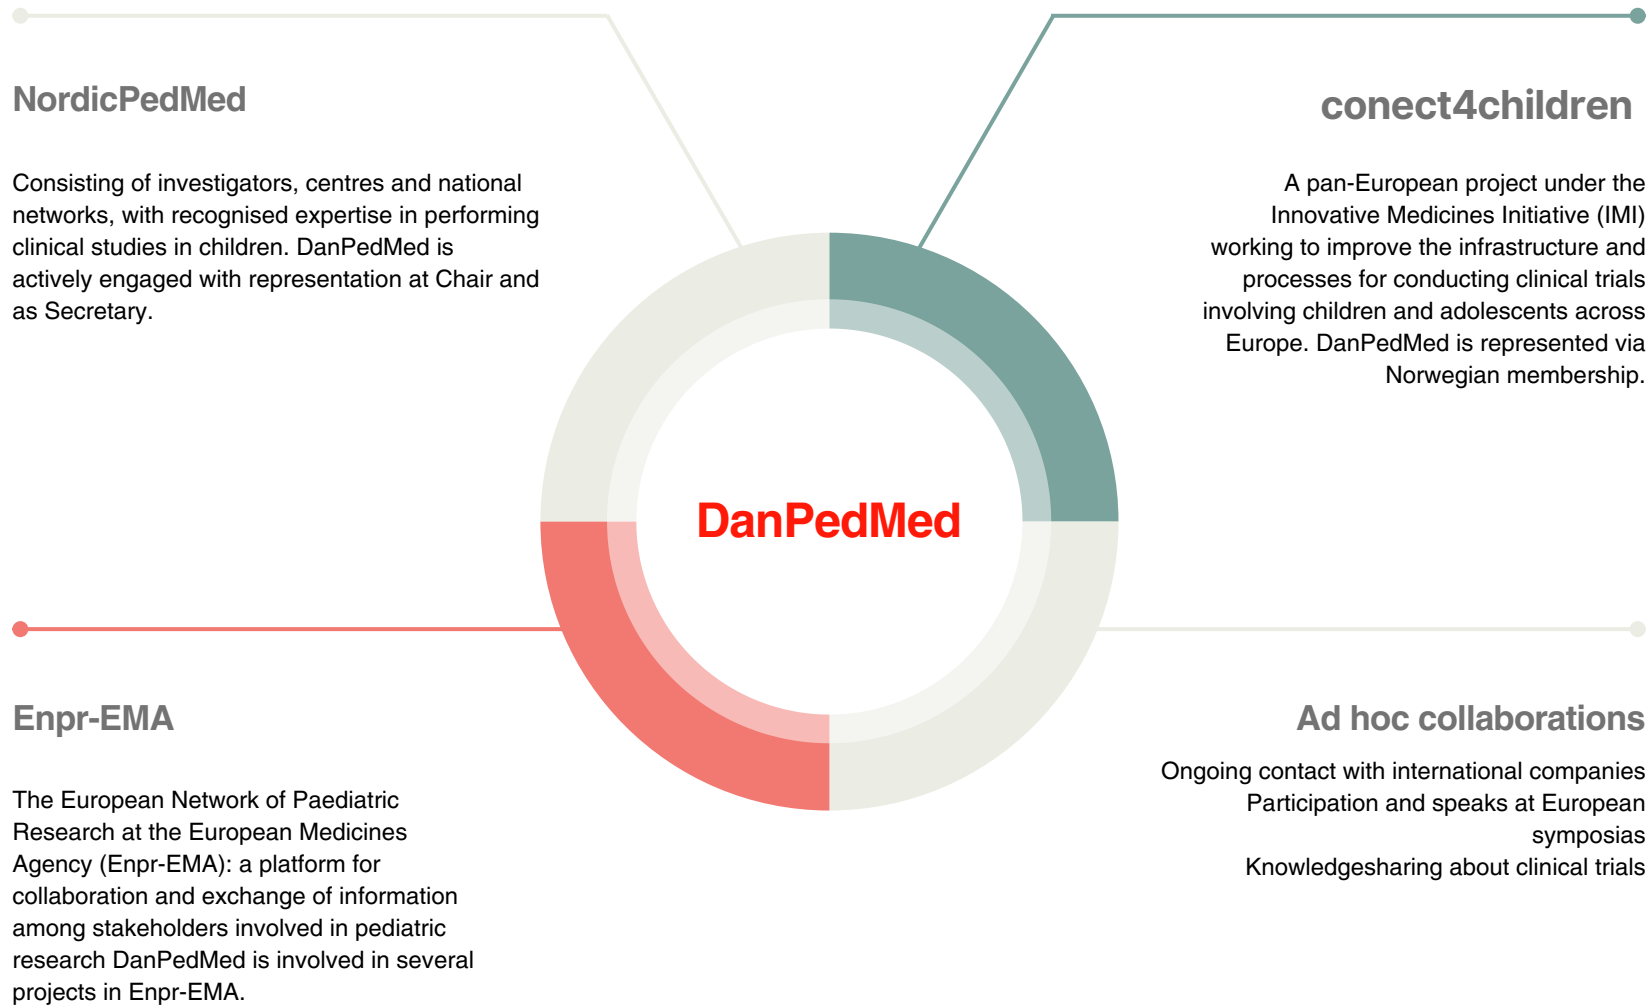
NordicPedMed

Consisting of investigators, centres and national networks, with recognised expertise in performing clinical studies in children. DanPedMed is actively engaged with representation at Chair and as Secretary.

conect4children

A pan-European project under the Innovative Medicines Initiative (IMI) working to improve the infrastructure and processes for conducting clinical trials involving children and adolescents across Europe. DanPedMed is represented via Norwegian membership.

DanPedMed

Enpr-EMA

The European Network of Paediatric Research at the European Medicines Agency (Enpr-EMA): a platform for collaboration and exchange of information among stakeholders involved in pediatric research DanPedMed is involved in several projects in Enpr-EMA.

Ad hoc collaborations

Ongoing contact with international companies
Participation and speaks at European symposias
Knowledgesharing about clinical trials